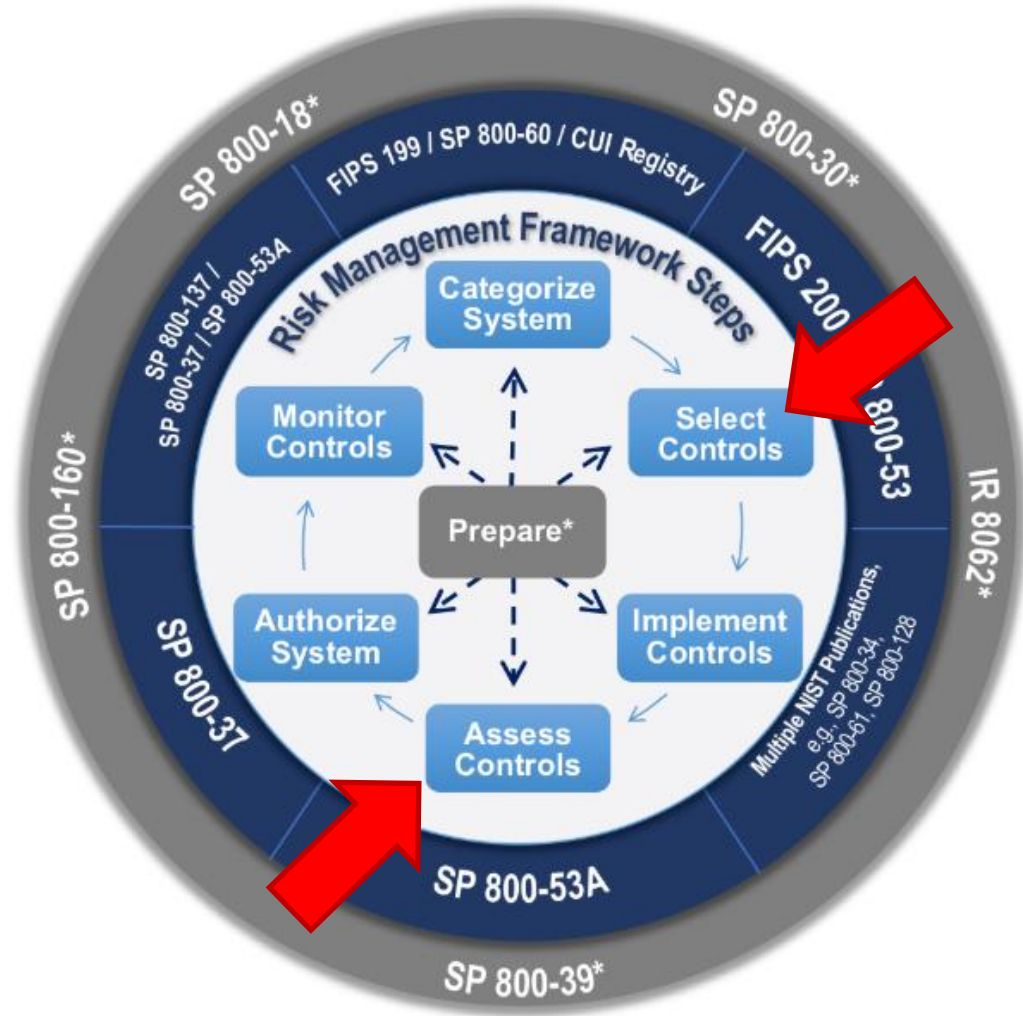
SP 800-18*
SP 800-30*
IR 8062*
SP 800-39*
SP 800-160*

FIPS 199 / SP 800-60 / CUI Registry
FIPS 200
SP 800-53
Multiple NIST Publications, e.g., SP 800-34, SP 800-61, SP 800-128
SP 800-53A
SP 800-37
SP 800-137 / SP 800-37 / SP 800-53A

Risk Management Framework Steps

Categorize System
Select Controls
Implement Controls
Assess Controls
Authorize System
Monitor Controls
Prepare*